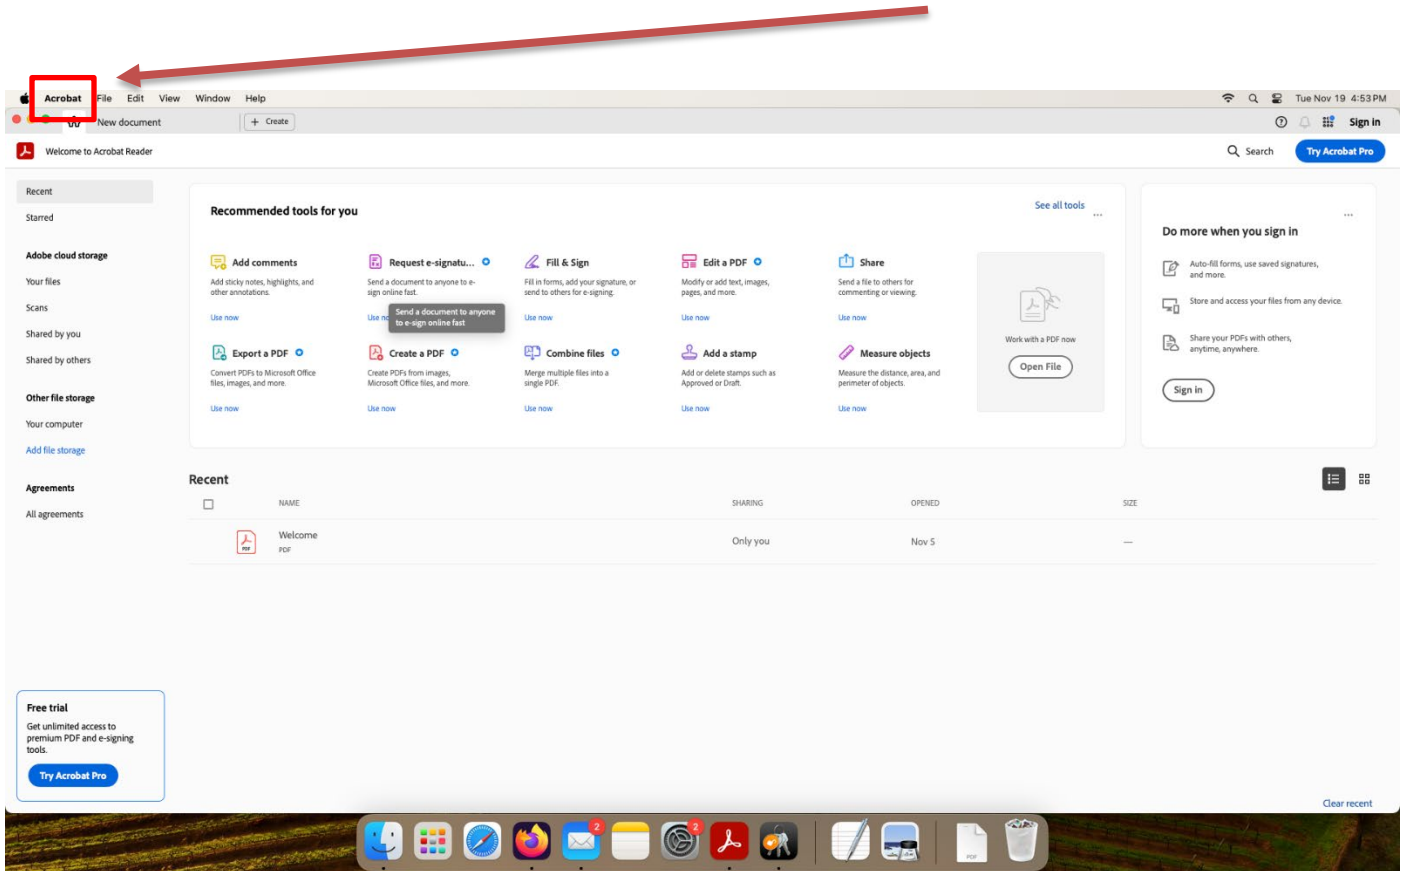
Acrobat File Edit View Window Help

Tue Nov 19 4:53 PM

New document + Create

Sign in

Welcome to Acrobat Reader

Search Try Acrobat Pro

Recent
Starred

Adobe cloud storage
Your files
Scans
Shared by you
Shared by others

Other file storage
Your computer
Add file storage

Agreements
All agreements

Recommended tools for you

See all tools

Add comments
Add sticky notes, highlights, and other annotations.
Use now

Request e-signatu...
Send a document to anyone to e-sign online fast.
Use now
Send a document to anyone to e-sign online fast

Fill & Sign
Fill in forms, add your signature, or send to others for e-signing.
Use now

Edit a PDF
Modify or add text, images, pages, and more.
Use now

Share
Send a file to others for commenting or viewing.
Use now

Export a PDF
Convert PDFs to Microsoft Office files, images, and more.
Use now

Create a PDF
Create PDFs from images, Microsoft Office files, and more.
Use now

Combine files
Merge multiple files into a single PDF.
Use now

Add a stamp
Add or delete stamps such as Approved or Draft.
Use now

Measure objects
Measure the distance, area, and perimeter of objects.
Use now

Work with a PDF now
Open File

Do more when you sign in
Auto-fill forms, use saved signatures, and more.
Store and access your files from any device.
Share your PDFs with others, anytime, anywhere.
Sign in

Recent

| | NAME | SHARING | OPENED | SIZE |
|---|---|---|---|---|
| | Welcome PDF | Only you | Nov 5 | — |

Free trial
Get unlimited access to premium PDF and e-signing tools.
Try Acrobat Pro

Clear recent